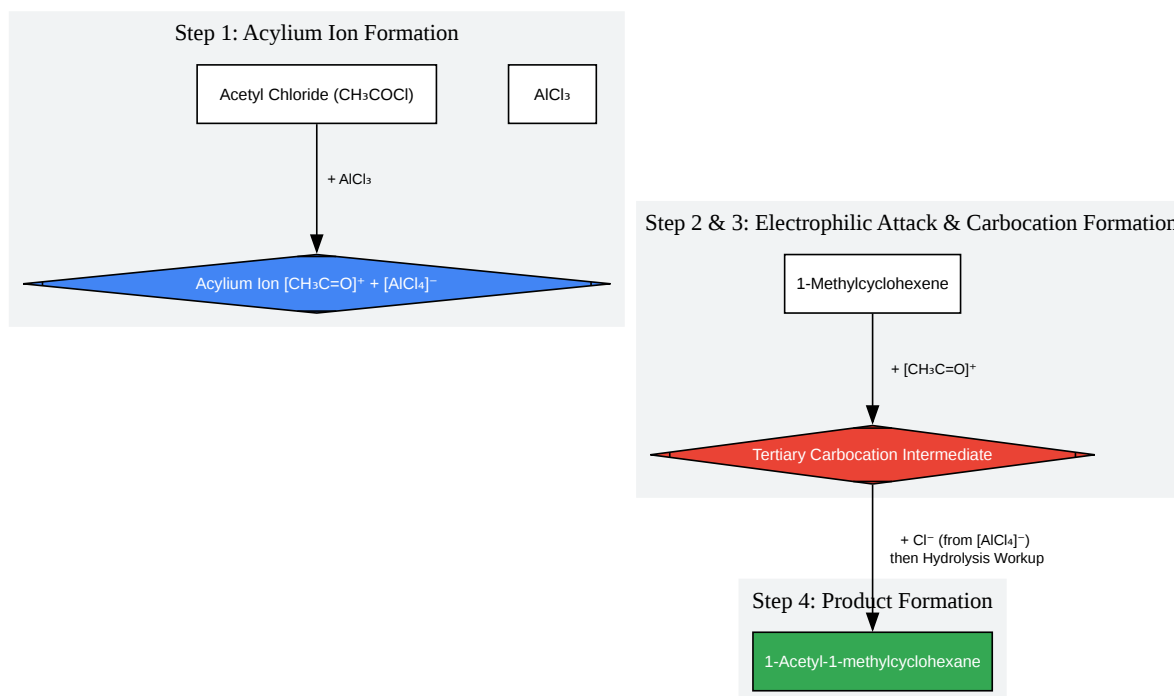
Step 1: Acylium Ion Formation

Acetyl Chloride ($CH_3COCl$)

$AlCl_3$

+ $AlCl_3$

Acylium Ion $[CH_3C{=}O]^+$ + $[AlCl_4]^-$

Step 2 & 3: Electrophilic Attack & Carbocation Formation

1-Methylcyclohexene

+ $[CH_3C{=}O]^+$

Tertiary Carbocation Intermediate

+ $Cl^-$ (from $[AlCl_4]^-$) then Hydrolysis Workup

Step 4: Product Formation

1-Acetyl-1-methylcyclohexane